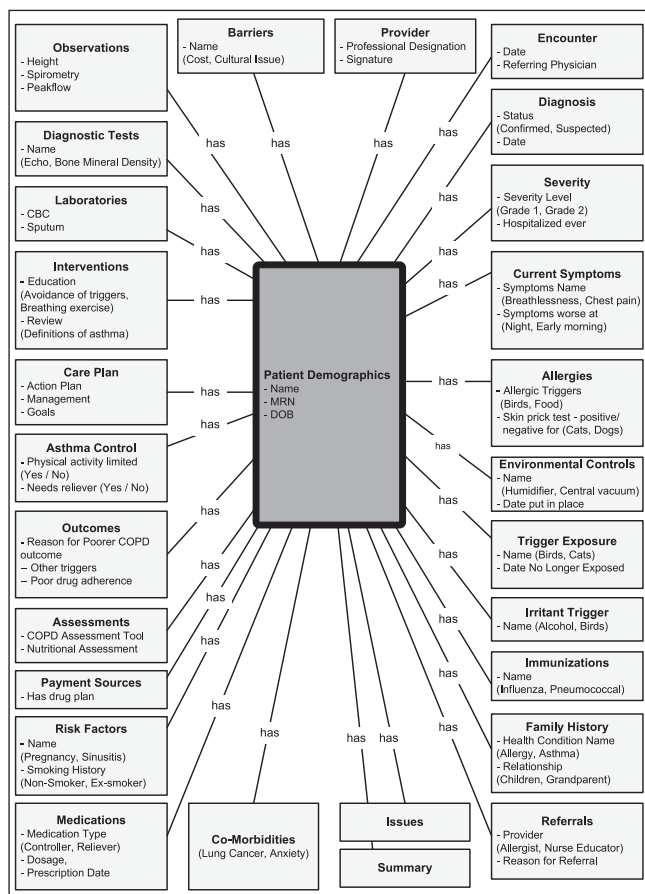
**Observations**
- Height
- Spirometry
- Peakflow

**Barriers**
- Name
(Cost, Cultural Issue)

**Provider**
- Professional Designation
- Signature

**Encounter**
- Date
- Referring Physician

**Diagnostic Tests**
- Name
(Echo, Bone Mineral Density)

**Diagnosis**
- Status
(Confirmed, Suspected)
- Date

**Laboratories**
- CBC
- Sputum

**Severity**
- Severity Level
(Grade 1, Grade 2)
- Hospitalized ever

**Interventions**
- Education
(Avoidance of triggers, Breathing exercise)
- Review
(Definitions of asthma)

**Current Symptoms**
- Symptoms Name
(Breathlessness, Chest pain)
- Symptoms worse at
(Night, Early morning)

**Care Plan**
- Action Plan
- Management
- Goals

**Patient Demographics**
- Name
- MRN
- DOB

**Allergies**
- Allergic Triggers
(Birds, Food)
- Skin prick test - positive/ negative for (Cats, Dogs)

**Asthma Control**
- Physical activity limited
(Yes / No)
- Needs reliever (Yes / No)

**Environmental Controls**
- Name
(Humidifier, Central vacuum)
- Date put in place

**Outcomes**
- Reason for Poorer COPD outcome
- Other triggers
- Poor drug adherence

**Trigger Exposure**
- Name (Birds, Cats)
- Date No Longer Exposed

**Assessments**
- COPD Assessment Tool
- Nutritional Assessment

**Irritant Trigger**
- Name (Alcohol, Birds)

**Payment Sources**
- Has drug plan

**Immunizations**
- Name
(Influenza, Pneumococcal)

**Risk Factors**
- Name
(Pregnancy, Sinusitis)
- Smoking History
(Non-Smoker, Ex-smoker)

**Family History**
- Health Condition Name
(Allergy, Asthma)
- Relationship
(Children, Grandparent)

**Medications**
- Medication Type
(Controller, Reliever)
- Dosage,
- Prescription Date

**Co-Morbidities**
(Lung Cancer, Anxiety)

**Issues**

**Summary**

**Referrals**
- Provider
(Allergist, Nurse Educator)
- Reason for Referral

has has has has has has has has has has has has has has has has has has has has has has has has has has has